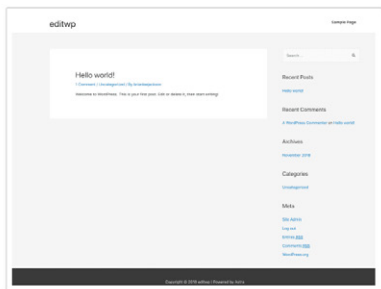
editwp

Sample Page

Hello world!

1 Comment / Uncategorized / By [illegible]

Welcome to WordPress. This is your first post. Edit or delete it, then start writing!

Search

Recent Posts

Hello world!

Recent Comments

A WordPress Commenter on Hello world!

Archives

November 2019

Categories

Uncategorized

Meta

Site Admin

Log out

Entries RSS

Comments RSS

WordPress.org

Copyright © 2019 editwp | Powered by Astra